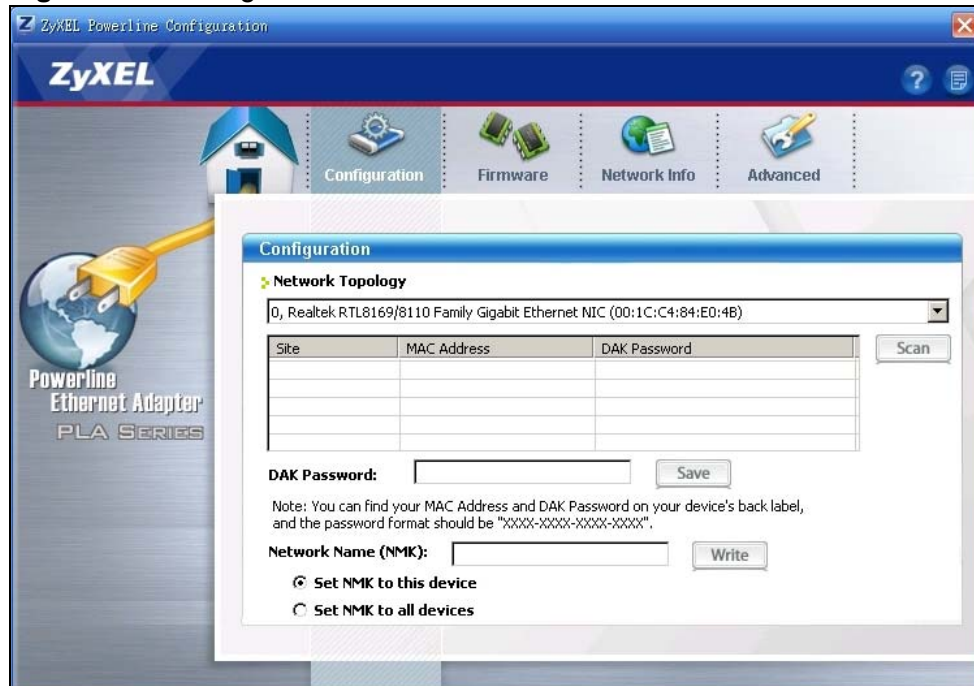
ZyXEL Powerline Configuration

ZyXEL

Configuration Firmware Network Info Advanced

Powerline Ethernet Adapter PLA SERIES

Configuration

Network Topology

0, Realtek RTL8169/8110 Family Gigabit Ethernet NIC (00:1C:C4:84:E0:4B)

| Site | MAC Address | DAK Password |
|---|---|---|
| | | |
| | | |
| | | |
| | | |
| | | |

Scan

DAK Password: Save

Note: You can find your MAC Address and DAK Password on your device's back label, and the password format should be "XXXX-XXXX-XXXX-XXXX".

Network Name (NMK): Write

Set NMK to this device

Set NMK to all devices